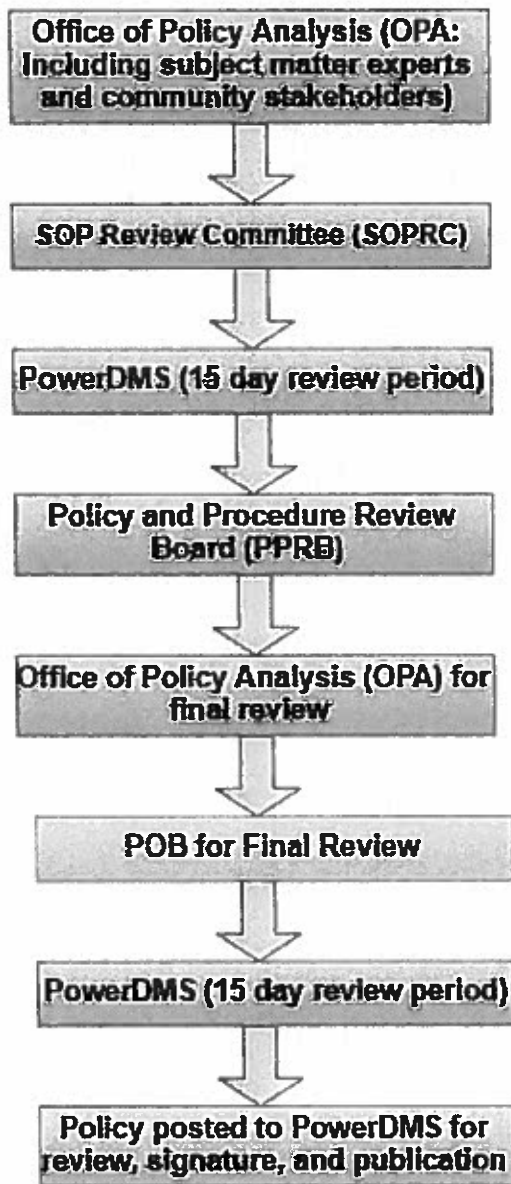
Office of Policy Analysis (OPA: Including subject matter experts and community stakeholders)

SOP Review Committee (SOPRC)

PowerDMS (15 day review period)

Policy and Procedure Review Board (PPRB)

Office of Policy Analysis (OPA) for final review

POB for Final Review

PowerDMS (15 day review period)

Policy posted to PowerDMS for review, signature, and publication